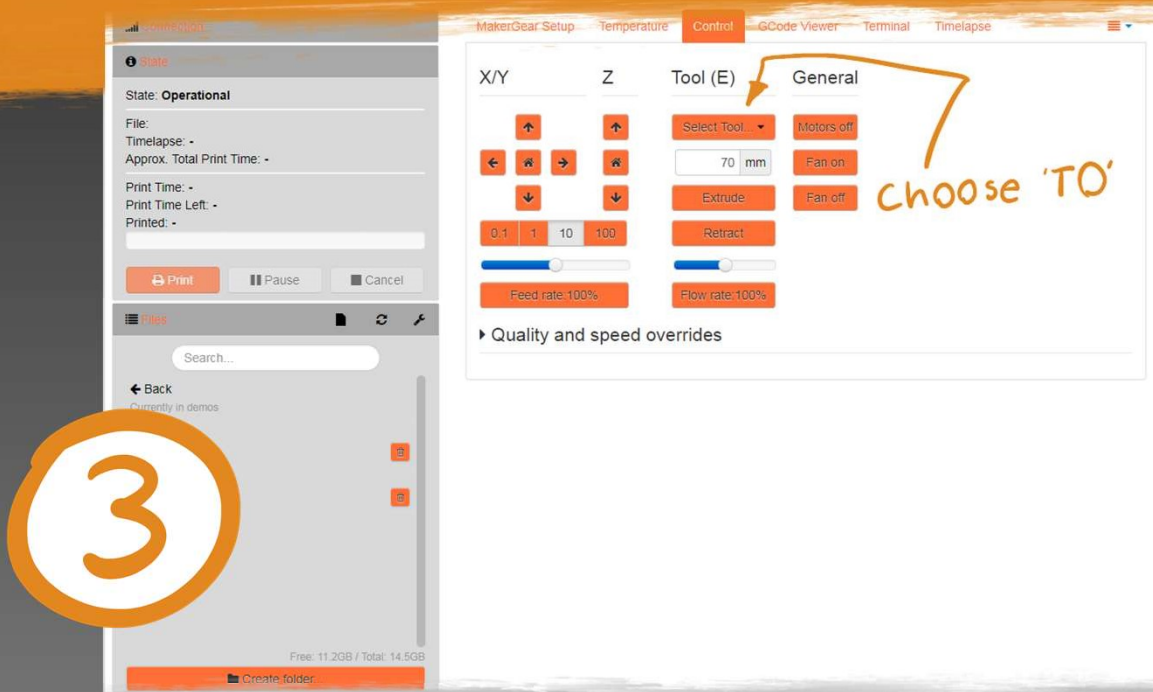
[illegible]

State

State: **Operational**

File:
Timelapse: -
Approx. Total Print Time: -

Print Time: -
Print Time Left: -
Printed: -

Print | Pause | Cancel

Files

Search...

Back
Currently in demos

3

Free: 11.2GB / Total: 14.5GB

Create folder...

MakerGear Setup | Temperature | Control | GCode Viewer | Terminal | Timelapse

X/Y | Z | Tool (E) | General

Select Tool...

Motors off

70 mm

Fan on

Extrude

Fan off

0.1 | 1 | 10 | 100

Retract

Feed rate:100%

Flow rate:100%

Quality and speed overrides

Choose 'TO'